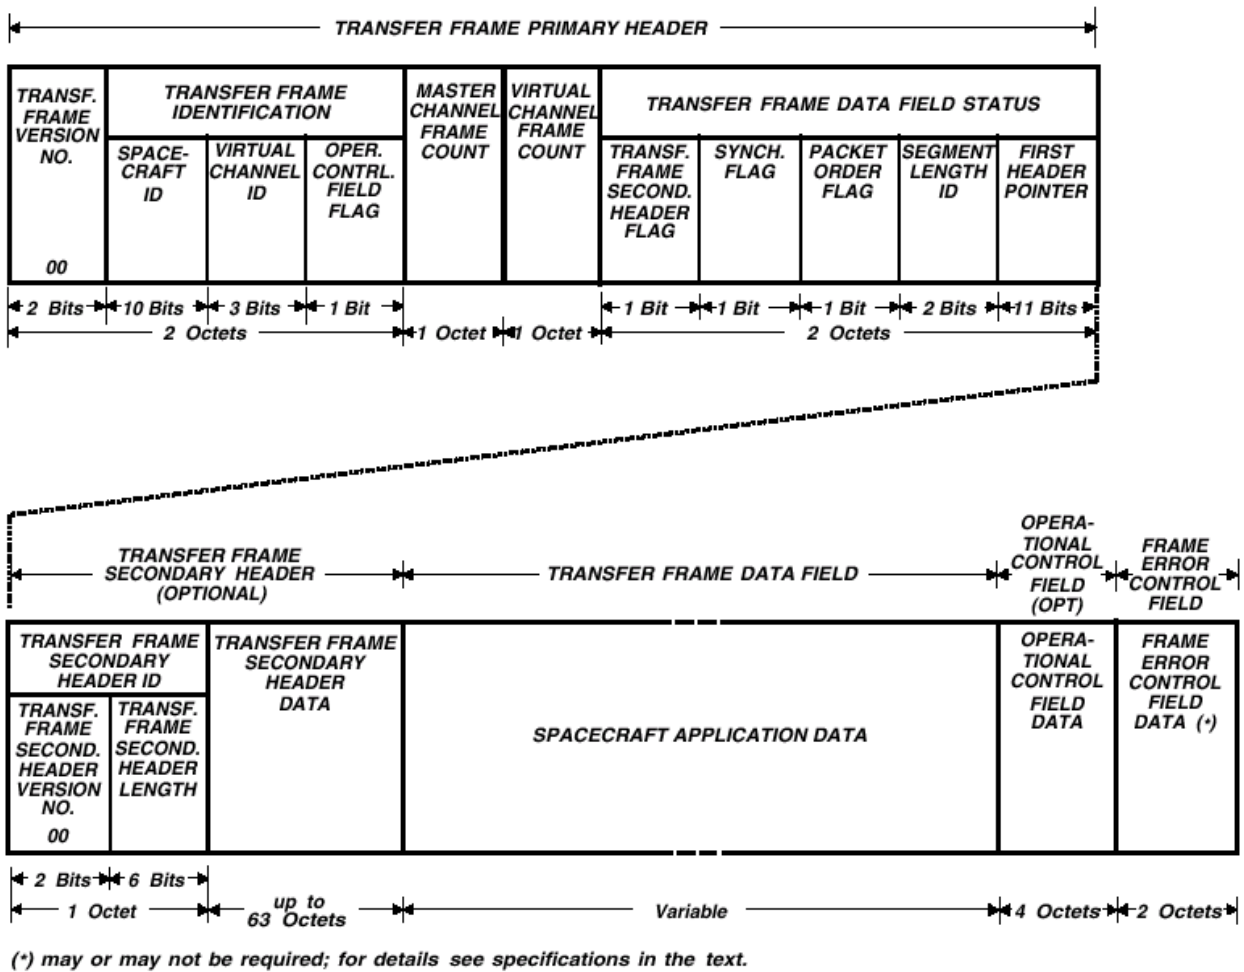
TRANSFER FRAME PRIMARY HEADER

| TRANSF. FRAME VERSION NO. 00 | TRANSFER FRAME IDENTIFICATION: SPACE-CRAFT ID | VIRTUAL CHANNEL ID | OPER. CONTRL. FIELD FLAG | MASTER CHANNEL FRAME COUNT | VIRTUAL CHANNEL FRAME COUNT | TRANSFER FRAME DATA FIELD STATUS: TRANSF. FRAME SECOND. HEADER FLAG | SYNCH. FLAG | PACKET ORDER FLAG | SEGMENT LENGTH ID | FIRST HEADER POINTER |
|---|---|---|---|---|---|---|---|---|---|---|
| 2 Bits | 10 Bits | 3 Bits | 1 Bit | 1 Octet | 1 Octet | 1 Bit | 1 Bit | 1 Bit | 2 Bits | 11 Bits |

2 Octets — 1 Octet — 1 Octet — 2 Octets

TRANSFER FRAME SECONDARY HEADER (OPTIONAL) — TRANSFER FRAME DATA FIELD — OPERATIONAL CONTROL FIELD (OPT) — FRAME ERROR CONTROL FIELD

| TRANSFER FRAME SECONDARY HEADER ID: TRANSF. FRAME SECOND. HEADER VERSION NO. 00 | TRANSF. FRAME SECOND. HEADER LENGTH | TRANSFER FRAME SECONDARY HEADER DATA | SPACECRAFT APPLICATION DATA | OPERATIONAL CONTROL FIELD DATA | FRAME ERROR CONTROL FIELD DATA (*) |
|---|---|---|---|---|---|
| 2 Bits | 6 Bits | up to 63 Octets | Variable | 4 Octets | 2 Octets |

1 Octet

(*) may or may not be required; for details see specifications in the text.